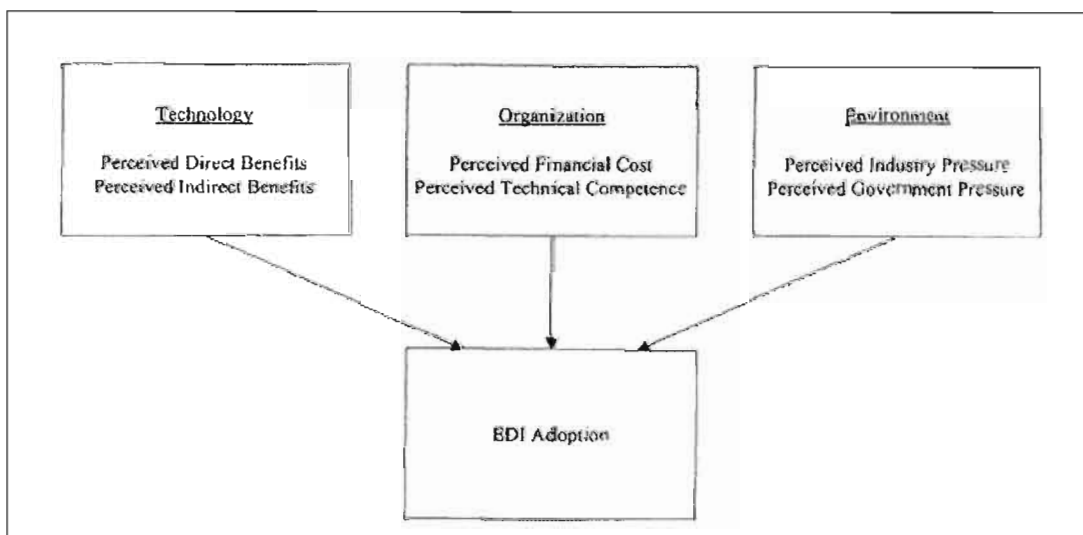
Technology

Perceived Direct Benefits
Perceived Indirect Benefits

Organization

Perceived Financial Cost
Perceived Technical Competence

Environment

Perceived Industry Pressure
Perceived Government Pressure

EDI Adoption